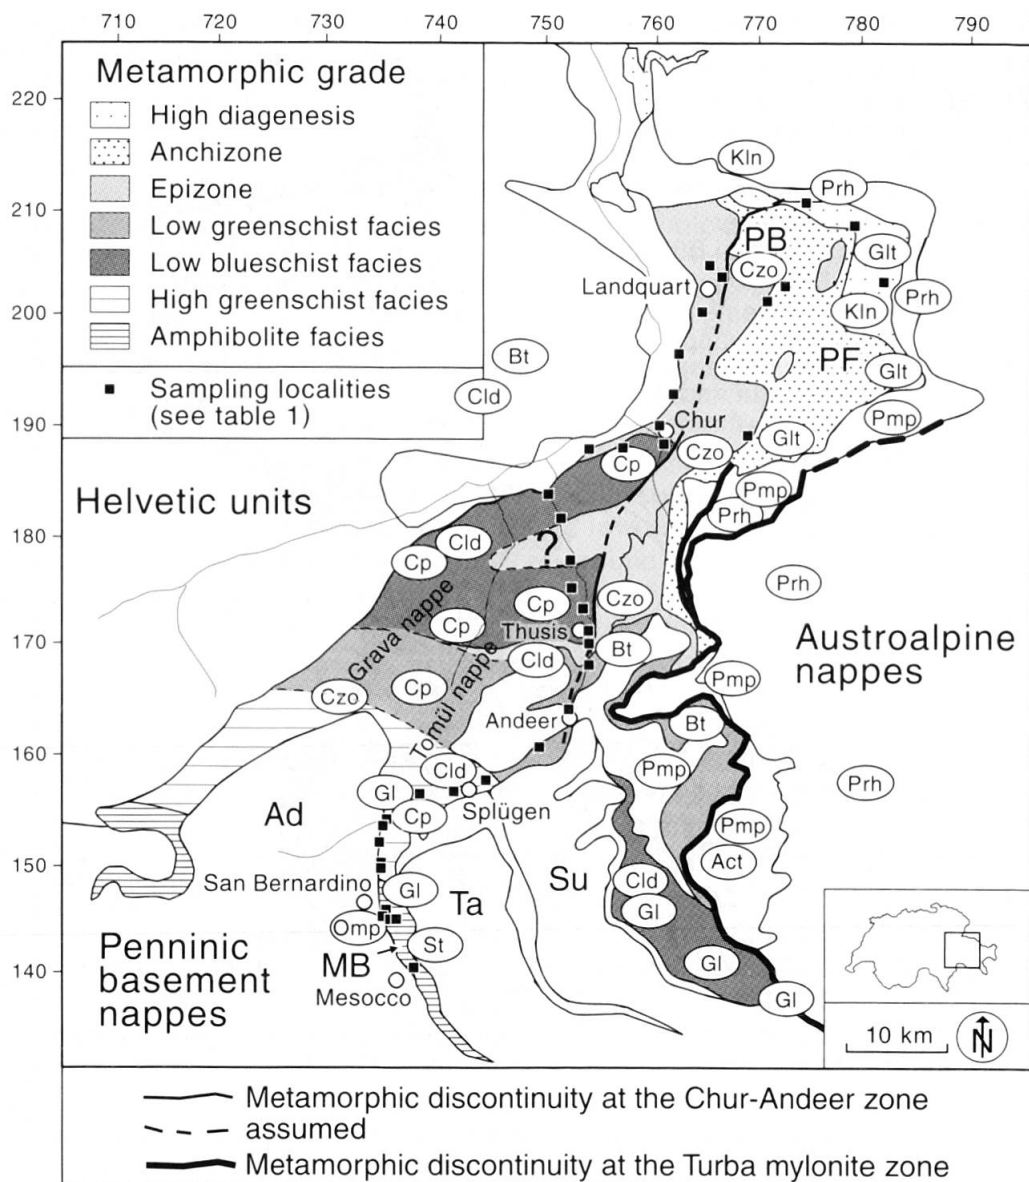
710 720 730 740 750 760 770 780 790

220
210
200
190
180
170
160
150
140

Metamorphic grade
High diagenesis
Anchizone
Epizone
Low greenschist facies
Low blueschist facies
High greenschist facies
Amphibolite facies
Sampling localities (see table 1)

Kln
Prh
PB
Glt
Czo
Landquart
Prh
Kln
PF
Bt
Glt
Cld
Pmp
Chur
Glt
Czo
Cp
Pmp
Helvetic units
Prh
Cld
?
Cp
Prh
Grava nappe
Cp
Czo
Cp
Thusis
Austroalpine nappes
Cld
Bt
Tomül nappe
Czo
Cp
Pmp
Andeer
Bt
Cld
Prh
Pmp
Gl
Splügen
Ad
Cp
Pmp
Su
Act
San Bernardino
Gl
Cld
Ta
Gl
Omp
St
Penninic basement nappes
MB
Gl
Mesocco
Gl
10 km
N

Metamorphic discontinuity at the Chur-Andeer zone
assumed
Metamorphic discontinuity at the Turba mylonite zone